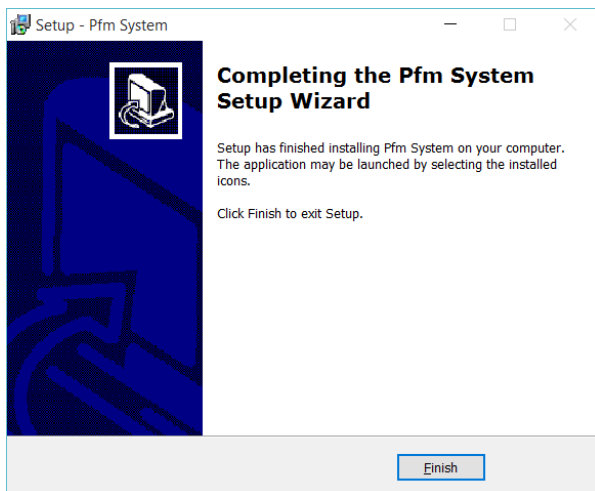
Setup - Pfm System

Completing the Pfm System Setup Wizard

Setup has finished installing Pfm System on your computer. The application may be launched by selecting the installed icons.

Click Finish to exit Setup.

Finish